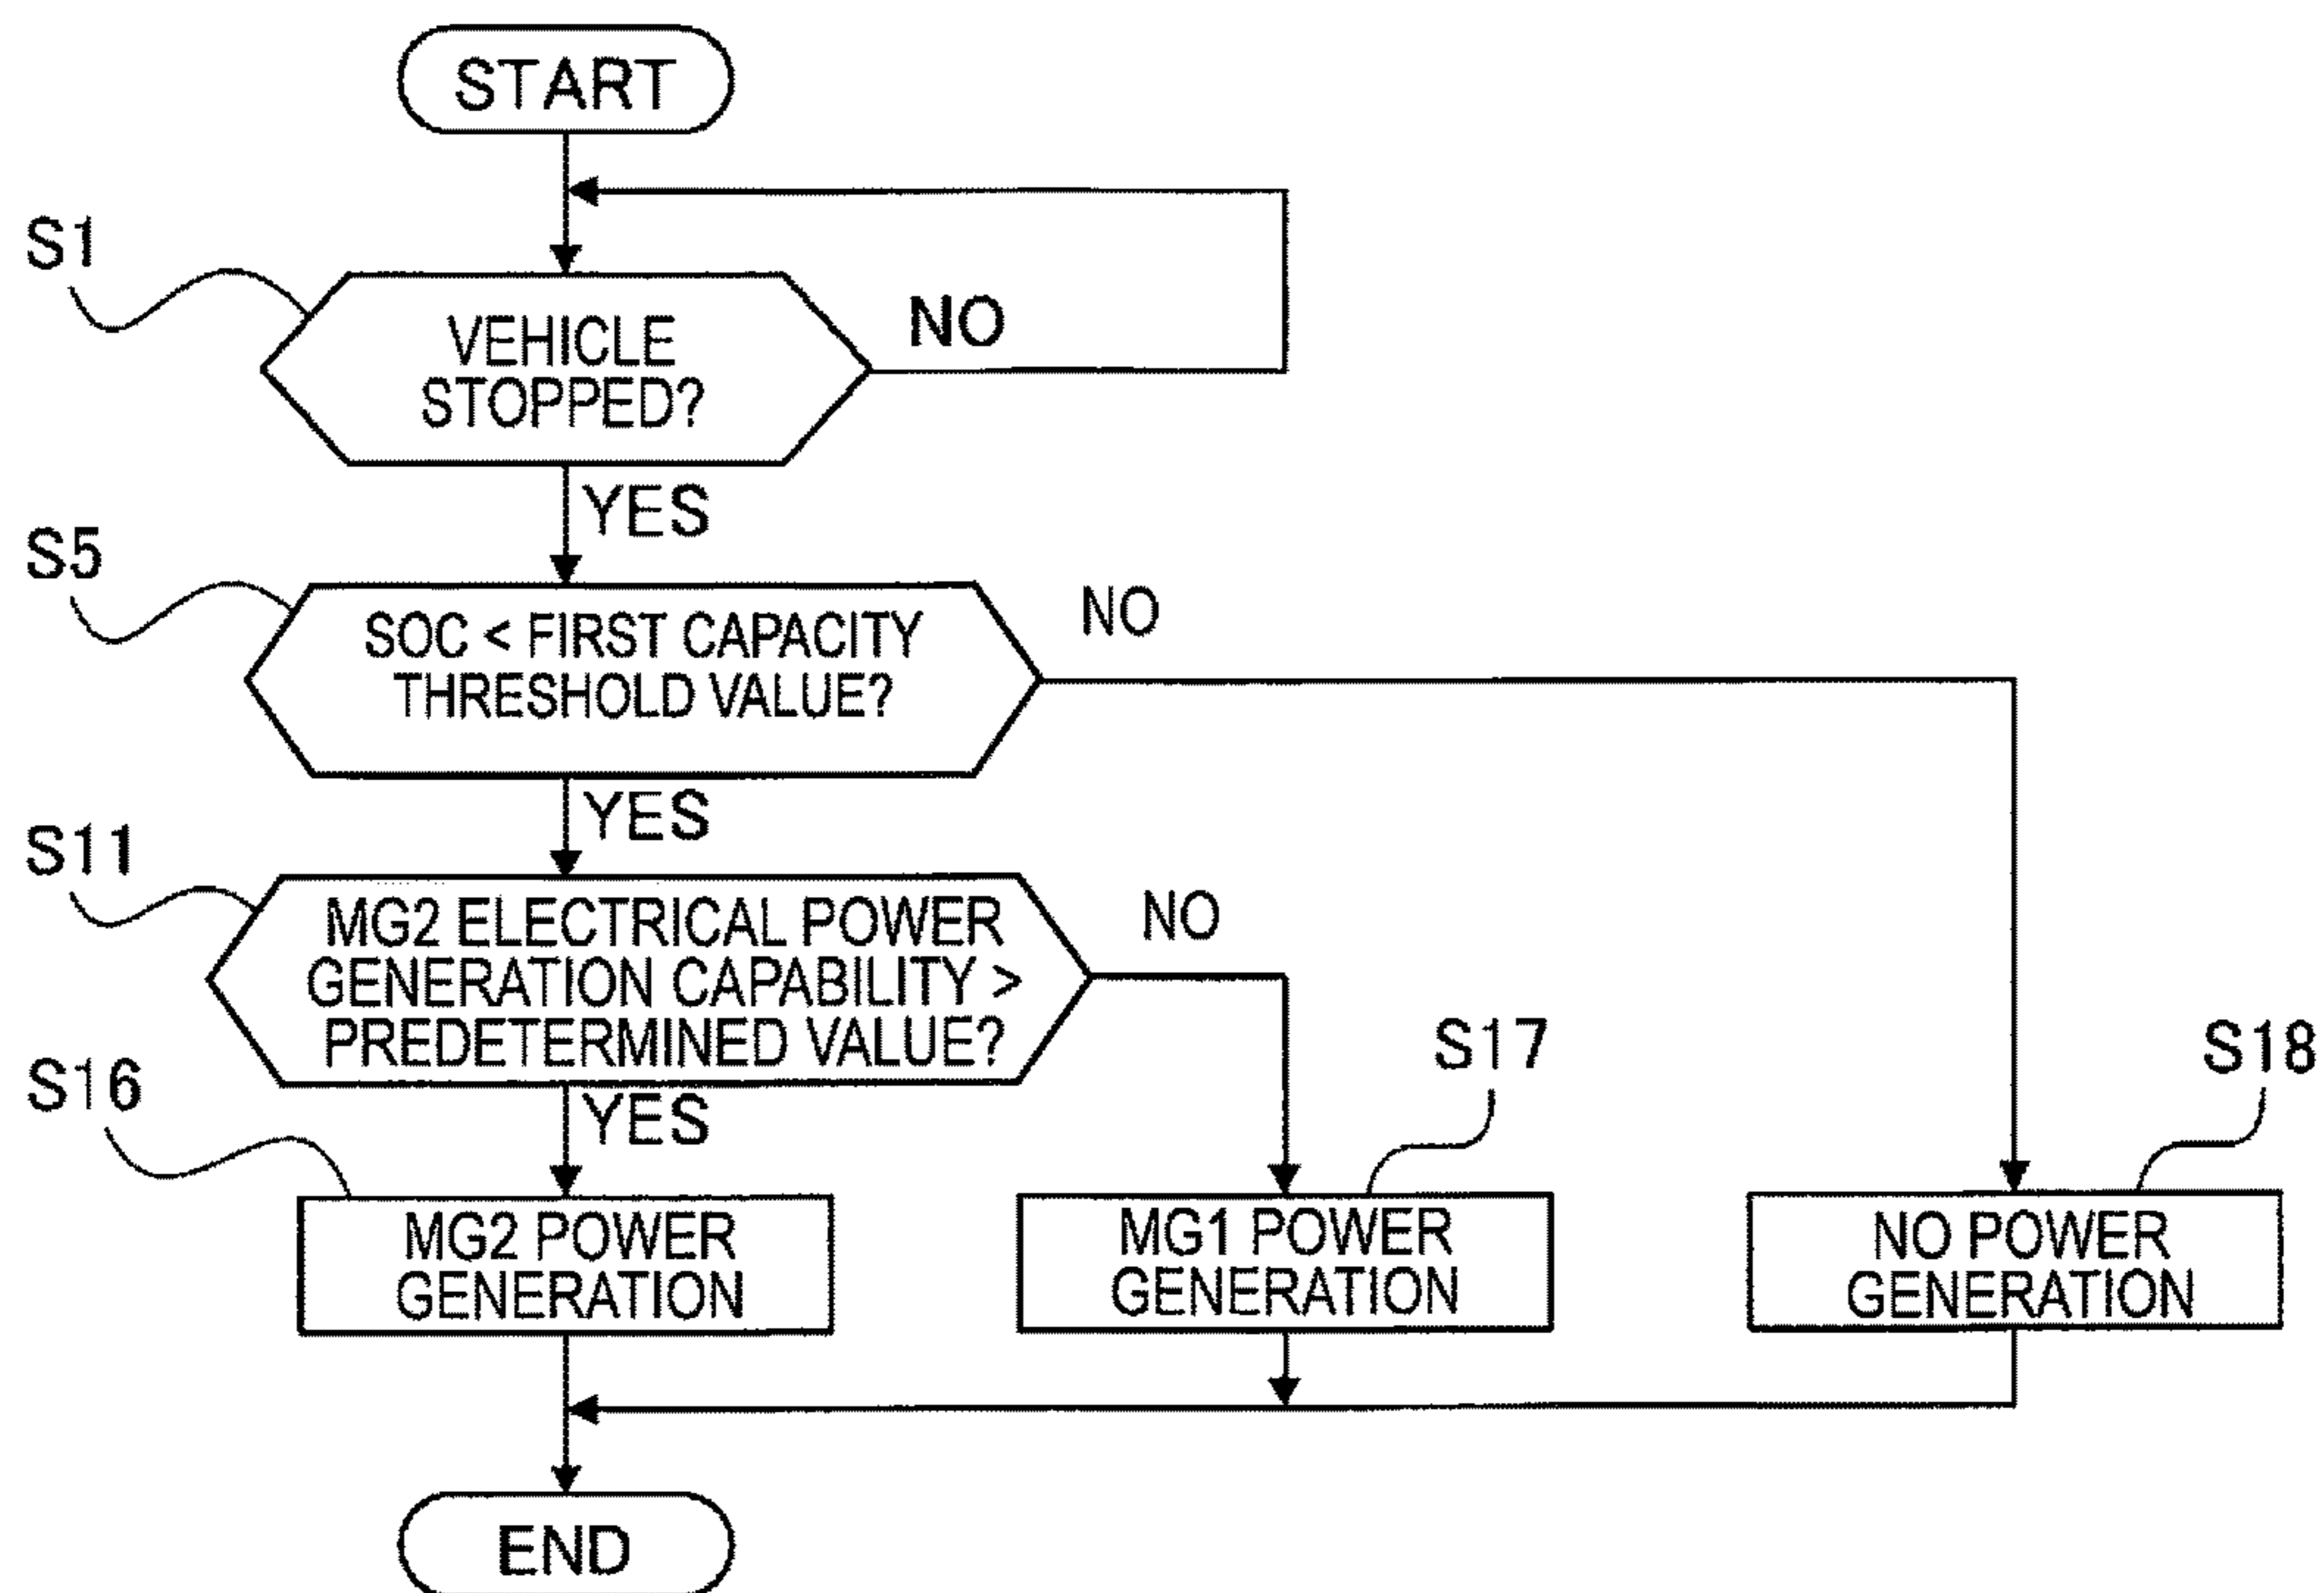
START

S1

VEHICLE STOPPED?

NO

YES

S5

SOC < FIRST CAPACITY THRESHOLD VALUE?

NO

YES

S11

MG2 ELECTRICAL POWER GENERATION CAPABILITY > PREDETERMINED VALUE?

NO

YES

S16

S17

S18

MG2 POWER GENERATION

MG1 POWER GENERATION

NO POWER GENERATION

END